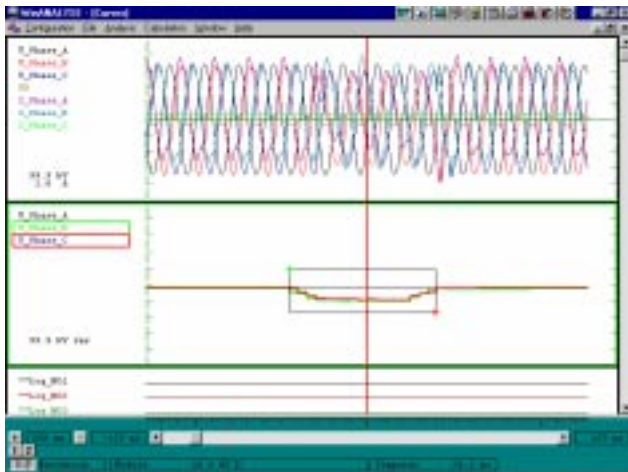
WinMAL733 - [Curves]
Configuration Edit Analysis Calculation Window Help

V_Phase_A
V_Phase_B
V_Phase_C
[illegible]
I_Phase_A
I_Phase_B
I_Phase_C

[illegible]
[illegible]

V_Phase_A
V_Phase_B
V_Phase_C

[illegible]

**Log_B01
**Log_B02
**Log_B03

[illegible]